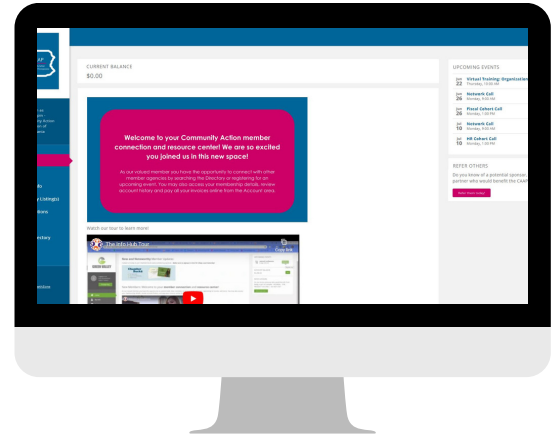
CAP

CURRENT BALANCE
$0.00

Welcome to your Community Action member connection and resource center! We are so excited you joined us in this new space!

As our valued member you have the opportunity to connect with other member agencies by searching the Directory or registering for an upcoming event. You may also access your membership details, review account history and pay all your invoices online from this Account area.

Watch our tour to learn more!

The Info Hub Tour

UPCOMING EVENTS

Jun 22 Virtual Training: Organization
Thursday, 10:00 AM

Jun 26 Network Call
Monday, 9:00 AM

Jun 26 Fiscal Cohort Call
Monday, 1:00 PM

Jul 10 Network Call
Monday, 9:00 AM

Jul 10 HR Cohort Call
Monday, 1:00 PM

REFER OTHERS

Do you know of a potential sponsor partner who would benefit the CAA?

Refer them today!